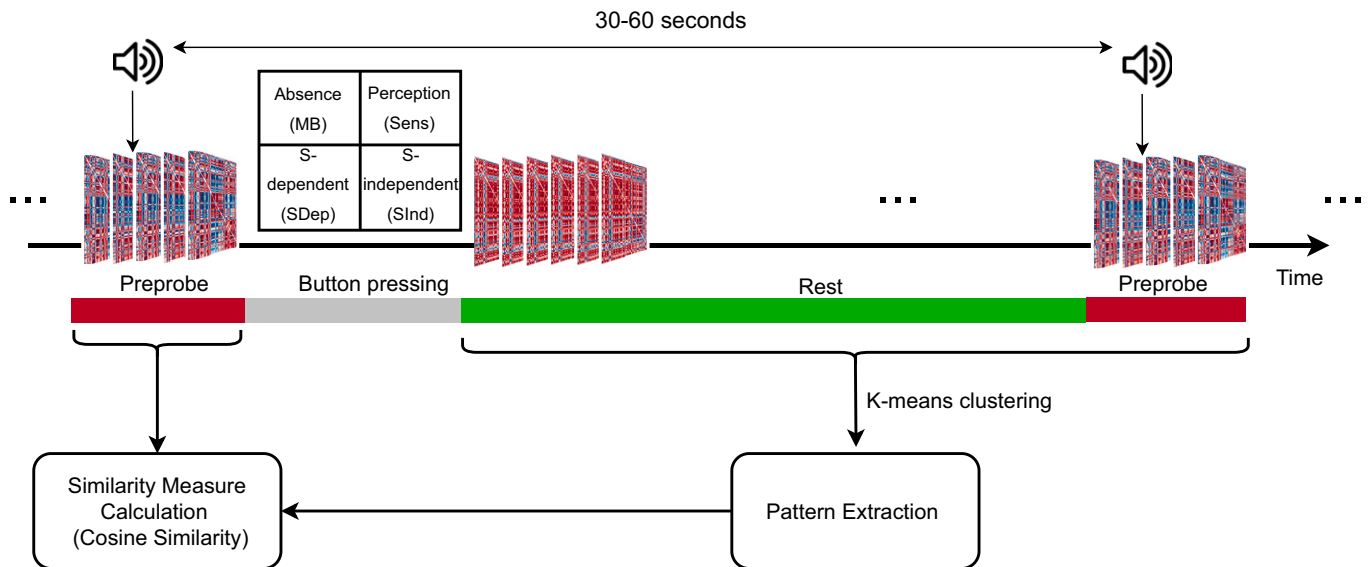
30-60 seconds

| Absence (MB) | Perception (Sens) |
|---|---|
| S-dependent (SDep) | S-independent (SInd) |

...

...

...

Preprobe

Button pressing

Rest

Preprobe

Time

K-means clustering

Similarity Measure Calculation (Cosine Similarity)

Pattern Extraction